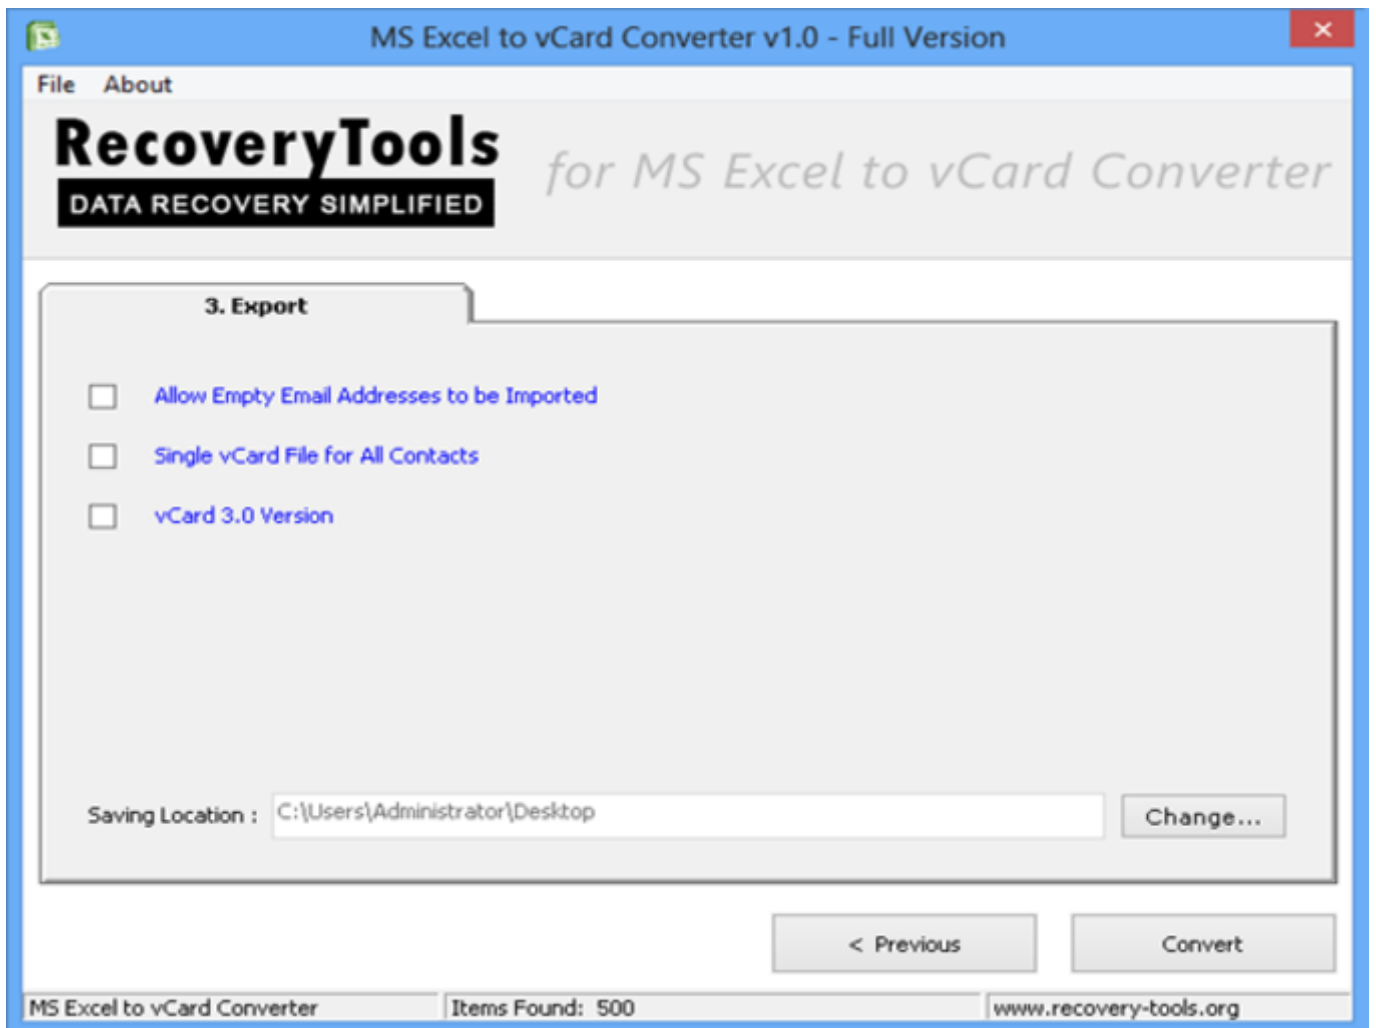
MS Excel to vCard Converter v1.0 - Full Version

File About

RecoveryTools
DATA RECOVERY SIMPLIFIED

for MS Excel to vCard Converter

3. Export

Allow Empty Email Addresses to be Imported

Single vCard File for All Contacts

vCard 3.0 Version

Saving Location : C:\Users\Administrator\Desktop Change...

< Previous Convert

MS Excel to vCard Converter | Items Found: 500 | www.recovery-tools.org